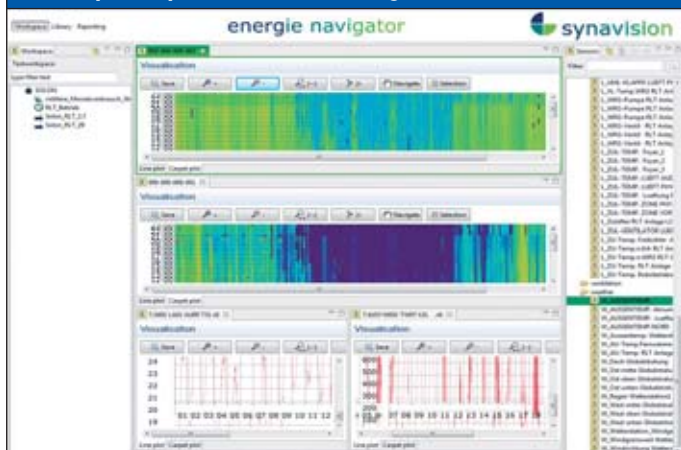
Workspace Library Reporting

energie navigator

synavision

Workspace

Visualization

Save

Navigate

Selection

Line plot Carpet plot

Visualization

Save

Navigate

Selection

Line plot Carpet plot

Visualization

Save

24
23
22
21
20
19

01 02 03 04 05 06 07 08 09 10 11 12

Line plot Carpet plot

Visualization

Save

07 08 09 10 11 12 13 14 15 16 17 18

Line plot Carpet plot

Sensors

Filter